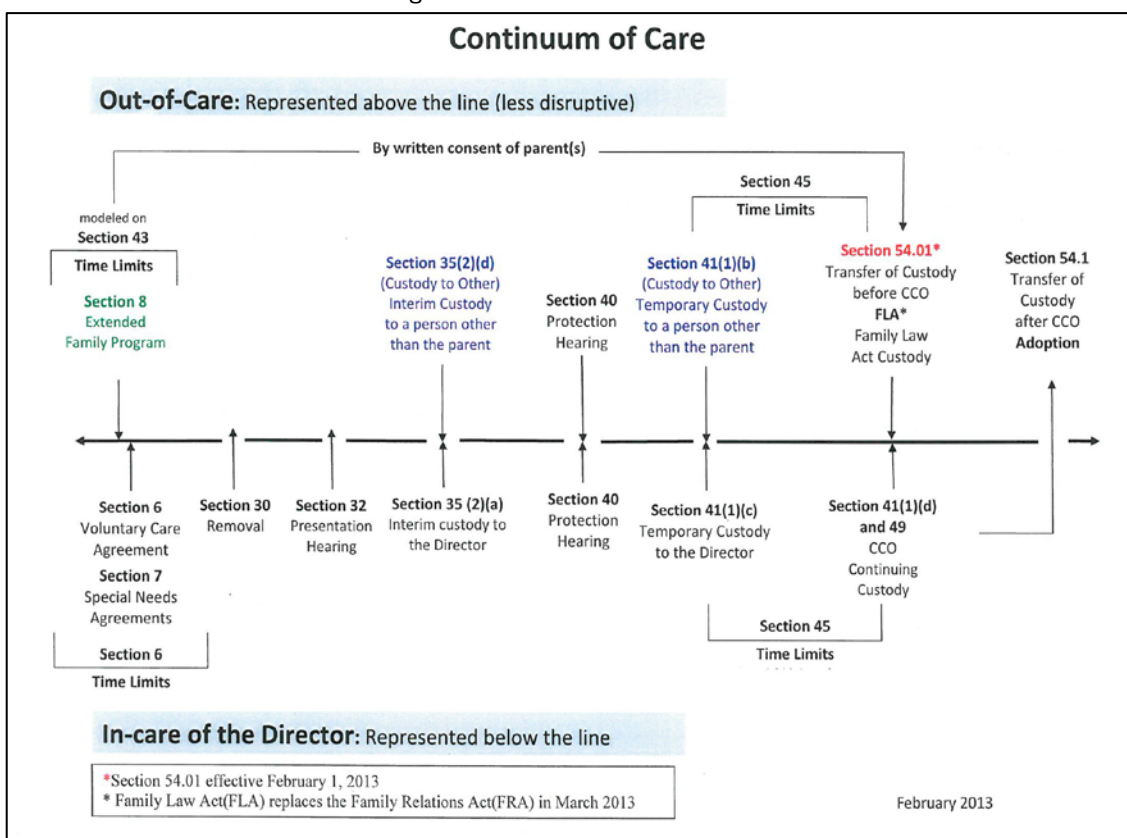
Continuum of Care

Out-of-Care: Represented above the line (less disruptive)

By written consent of parent(s)

modeled on
Section 43
Time Limits

Section 8
Extended
Family Program

Section 35(2)(d)
(Custody to Other)
Interim Custody
to a person other
than the parent

Section 40
Protection
Hearing

Section 45
Time Limits

Section 41(1)(b)
(Custody to Other)
Temporary Custody
to a person other
than the parent

Section 54.01*
Transfer of Custody
before CCO
FLA*
Family Law
Act Custody

Section 54.1
Transfer of
Custody
after CCO
Adoption

Section 6
Voluntary Care
Agreement
Section 7
Special Needs
Agreements
Section 6
Time Limits

Section 30
Removal

Section 32
Presentation
Hearing

Section 35 (2)(a)
Interim custody to
the Director

Section 40
Protection
Hearing

Section 41(1)(c)
Temporary Custody
to the Director

Section 41(1)(d)
and 49
CCO
Continuing
Custody

Section 45
Time Limits

In-care of the Director: Represented below the line

*Section 54.01 effective February 1, 2013
* Family Law Act(FLA) replaces the Family Relations Act(FRA) in March 2013

February 2013